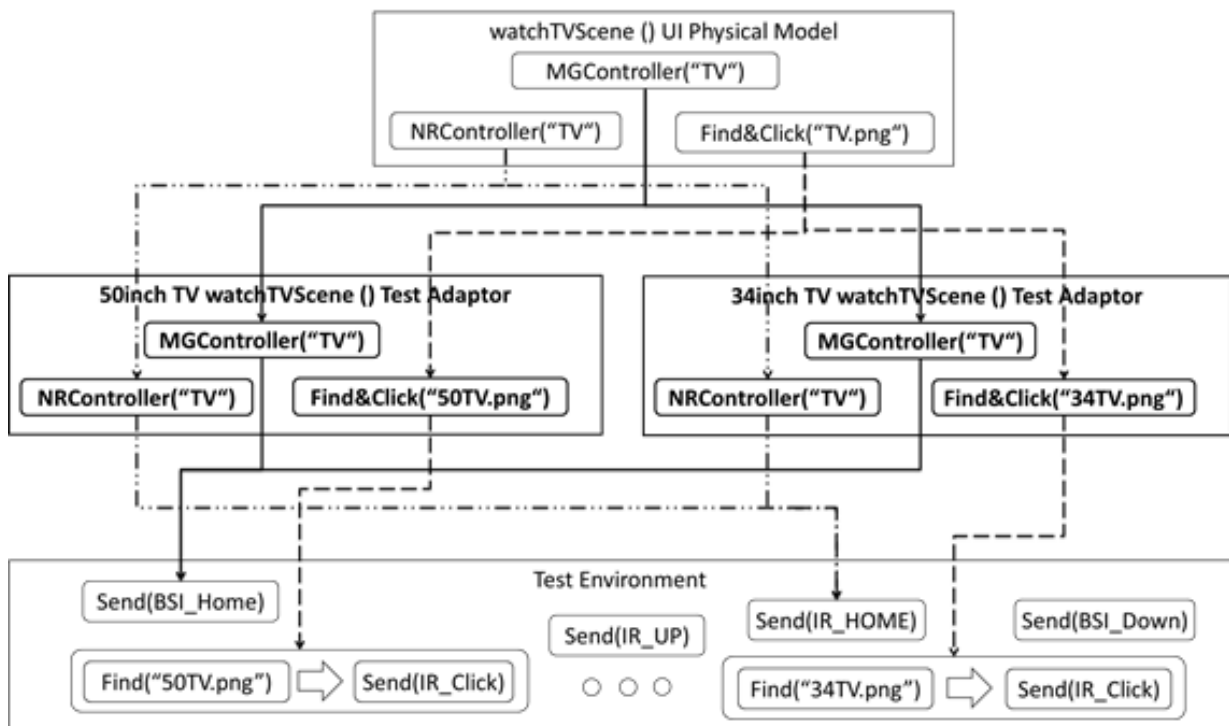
watchTVScene () UI Physical Model

MGController(“TV“)

NRController(“TV“)

Find&Click(“TV.png“)

50inch TV watchTVScene () Test Adaptor

MGController(“TV“)

NRController(“TV“)

Find&Click(“50TV.png“)

34inch TV watchTVScene () Test Adaptor

MGController(“TV“)

NRController(“TV“)

Find&Click(“34TV.png“)

Test Environment

Send(BSI_Home)

Send(IR_UP)

Send(IR_HOME)

Send(BSI_Down)

Find(“50TV.png“)

Send(IR_Click)

Find(“34TV.png“)

Send(IR_Click)